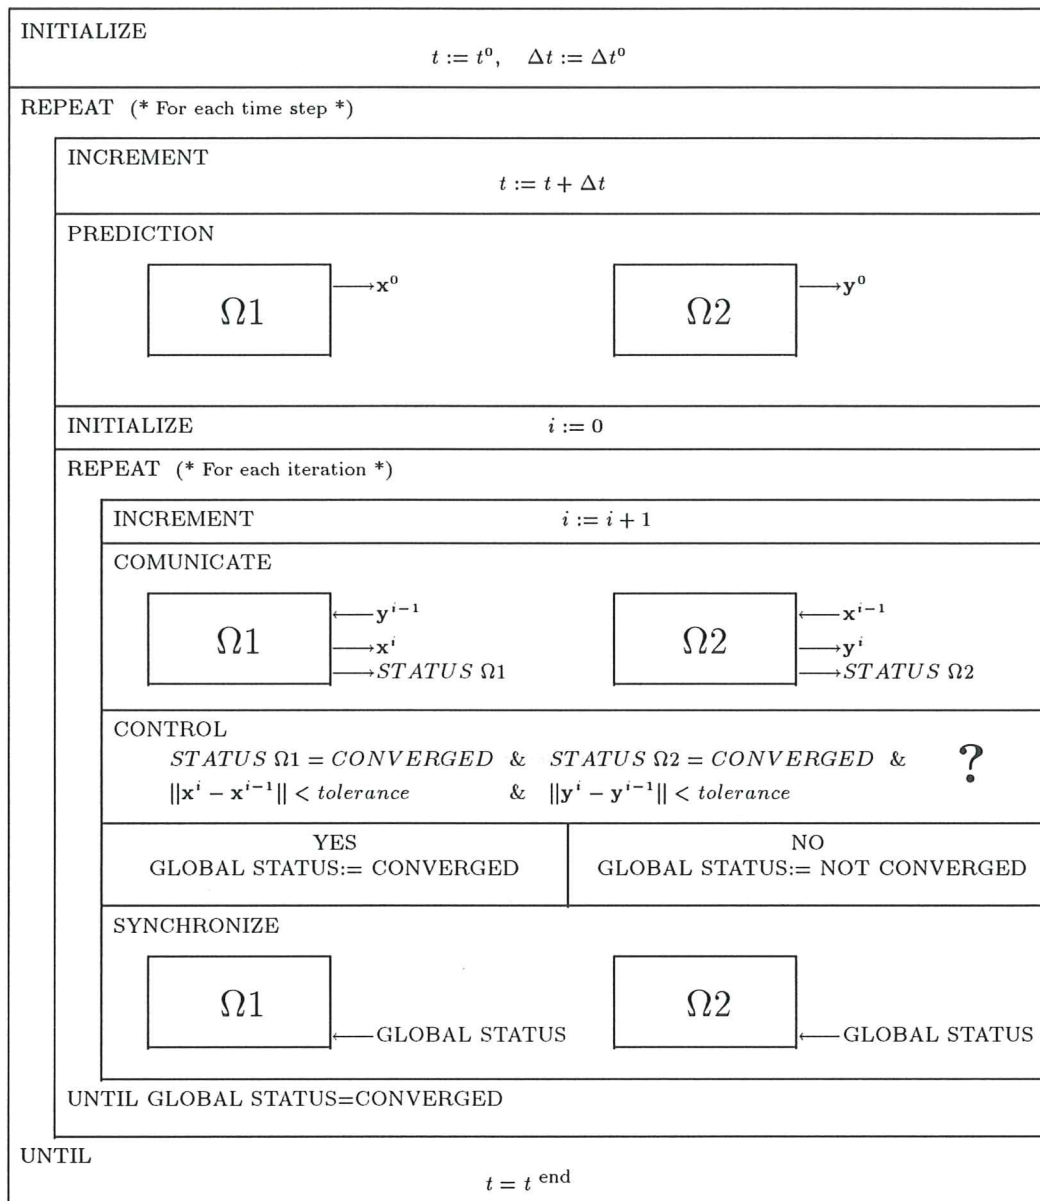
INITIALIZE

$t := t^0, \quad \Delta t := \Delta t^0$

REPEAT (* For each time step *)

INCREMENT

$t := t + \Delta t$

PREDICTION

$\Omega 1$ $\longrightarrow \mathbf{x}^0$

$\Omega 2$ $\longrightarrow \mathbf{y}^0$

INITIALIZE $i := 0$

REPEAT (* For each iteration *)

INCREMENT $i := i + 1$

COMUNICATE

$\Omega 1$ $\longleftarrow \mathbf{y}^{i-1}$ $\longrightarrow \mathbf{x}^i$ $\longrightarrow STATUS\ \Omega 1$

$\Omega 2$ $\longleftarrow \mathbf{x}^{i-1}$ $\longrightarrow \mathbf{y}^i$ $\longrightarrow STATUS\ \Omega 2$

CONTROL

$STATUS\ \Omega 1 = CONVERGED$ & $STATUS\ \Omega 2 = CONVERGED$ & ?

$||\mathbf{x}^i - \mathbf{x}^{i-1}|| < tolerance$ & $||\mathbf{y}^i - \mathbf{y}^{i-1}|| < tolerance$

| YES GLOBAL STATUS:= CONVERGED | NO GLOBAL STATUS:= NOT CONVERGED |
|---|---|

SYNCHRONIZE

$\Omega 1$ $\longleftarrow$ GLOBAL STATUS

$\Omega 2$ $\longleftarrow$ GLOBAL STATUS

UNTIL GLOBAL STATUS=CONVERGED

UNTIL

$t = t^{\text{end}}$